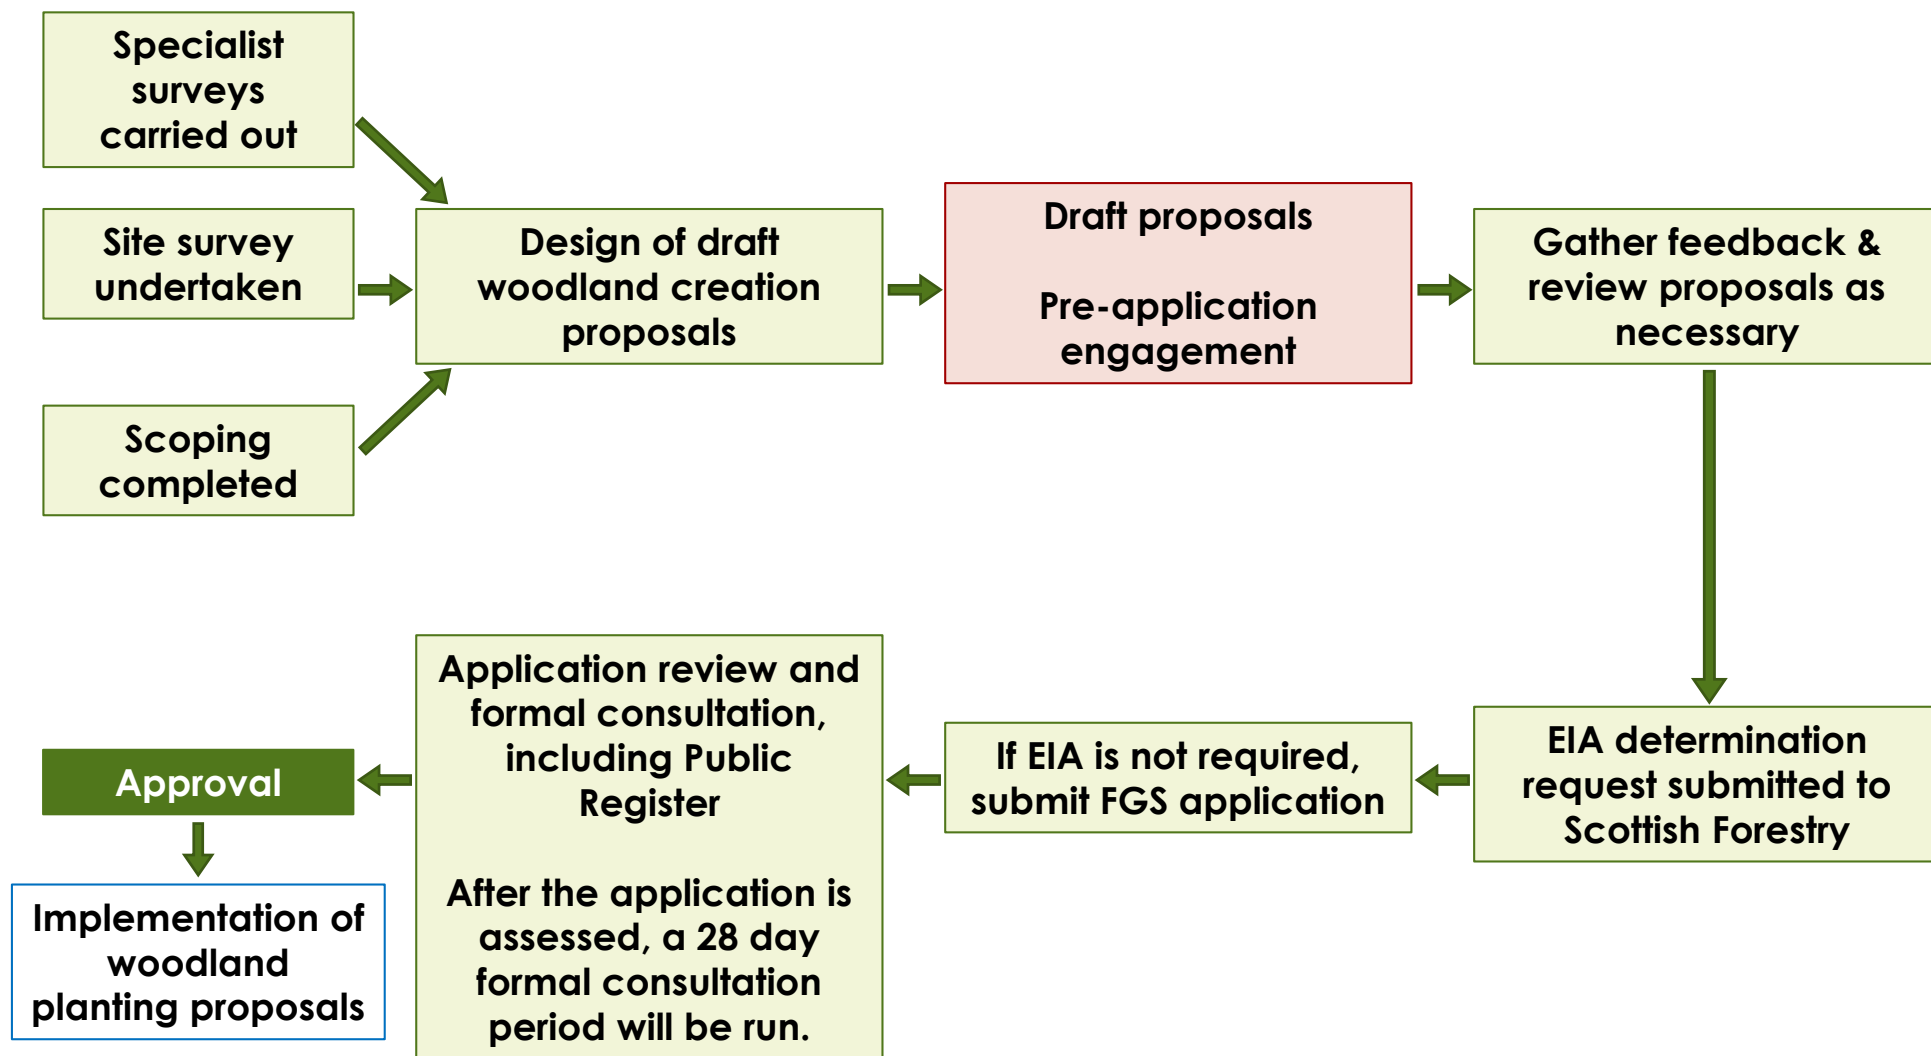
Specialist surveys carried out

Site survey undertaken

Scoping completed

Design of draft woodland creation proposals

Draft proposals

Pre-application engagement

Gather feedback & review proposals as necessary

EIA determination request submitted to Scottish Forestry

If EIA is not required, submit FGS application

Application review and formal consultation, including Public Register

After the application is assessed, a 28 day formal consultation period will be run.

Approval

Implementation of woodland planting proposals